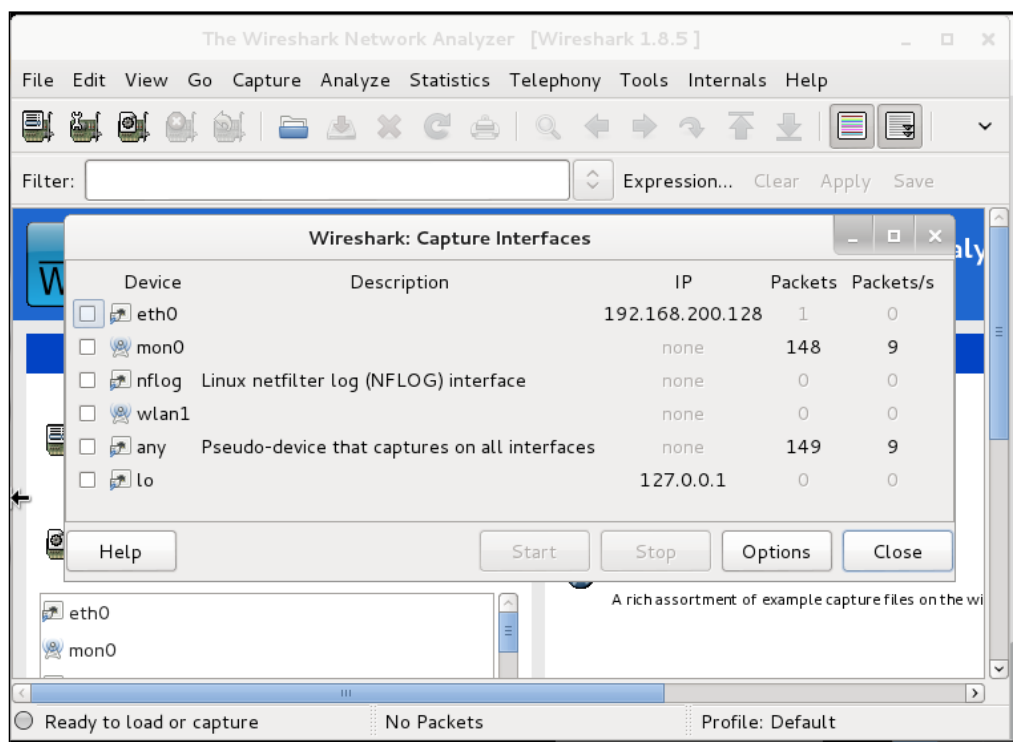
The Wireshark Network Analyzer [Wireshark 1.8.5 ]

File Edit View Go Capture Analyze Statistics Telephony Tools Internals Help

Filter: Expression... Clear Apply Save

Wireshark: Capture Interfaces

| | Device | Description | IP | Packets | Packets/s |
|---|---|---|---|---|---|
| ☐ | eth0 | | 192.168.200.128 | 1 | 0 |
| ☐ | mon0 | | none | 148 | 9 |
| ☐ | nflog | Linux netfilter log (NFLOG) interface | none | 0 | 0 |
| ☐ | wlan1 | | none | 0 | 0 |
| ☐ | any | Pseudo-device that captures on all interfaces | none | 149 | 9 |
| ☐ | lo | | 127.0.0.1 | 0 | 0 |

Help Start Stop Options Close

A rich assortment of example capture files on the wi

eth0
mon0

Ready to load or capture No Packets Profile: Default